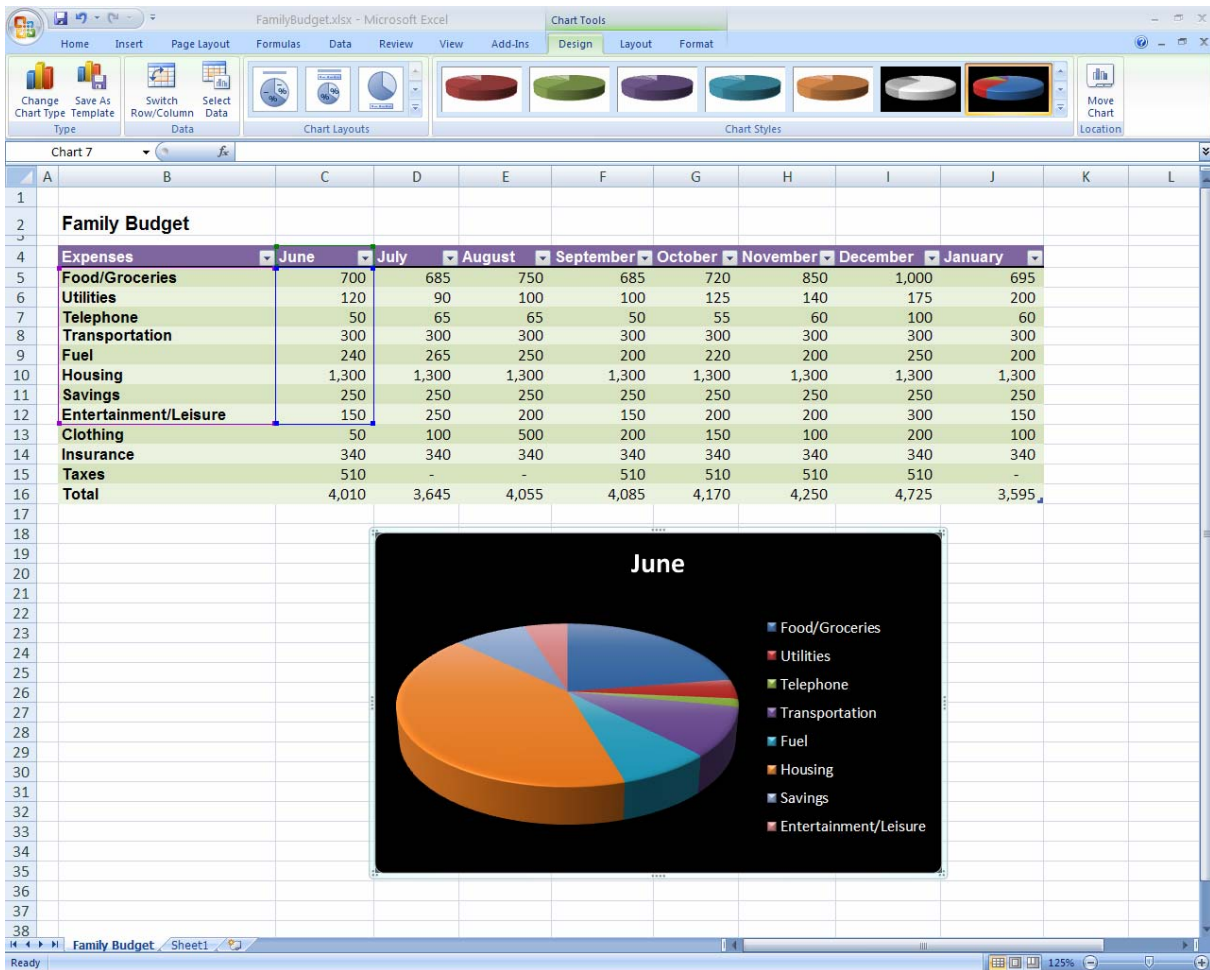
FamilyBudget.xlsx - Microsoft Excel

Chart Tools

Home Insert Page Layout Formulas Data Review View Add-Ins Design Layout Format

Change Chart Type | Save As Template | Switch Row/Column | Select Data | Move Chart

Type | Data | Chart Layouts | Chart Styles | Location

Chart 7

| | A | B | C | D | E | F | G | H | I | J | K | L |
|---|---|---|---|---|---|---|---|---|---|---|---|---|
| 1 | | | | | | | | | | | | |
| 2 | | Family Budget | | | | | | | | | | |
| 4 | | Expenses | June | July | August | September | October | November | December | January | | |
| 5 | | Food/Groceries | 700 | 685 | 750 | 685 | 720 | 850 | 1,000 | 695 | | |
| 6 | | Utilities | 120 | 90 | 100 | 100 | 125 | 140 | 175 | 200 | | |
| 7 | | Telephone | 50 | 65 | 65 | 50 | 55 | 60 | 100 | 60 | | |
| 8 | | Transportation | 300 | 300 | 300 | 300 | 300 | 300 | 300 | 300 | | |
| 9 | | Fuel | 240 | 265 | 250 | 200 | 220 | 200 | 250 | 200 | | |
| 10 | | Housing | 1,300 | 1,300 | 1,300 | 1,300 | 1,300 | 1,300 | 1,300 | 1,300 | | |
| 11 | | Savings | 250 | 250 | 250 | 250 | 250 | 250 | 250 | 250 | | |
| 12 | | Entertainment/Leisure | 150 | 250 | 200 | 150 | 200 | 200 | 300 | 150 | | |
| 13 | | Clothing | 50 | 100 | 500 | 200 | 150 | 100 | 200 | 100 | | |
| 14 | | Insurance | 340 | 340 | 340 | 340 | 340 | 340 | 340 | 340 | | |
| 15 | | Taxes | 510 | - | - | 510 | 510 | 510 | 510 | - | | |
| 16 | | Total | 4,010 | 3,645 | 4,055 | 4,085 | 4,170 | 4,250 | 4,725 | 3,595 | | |

June

Food/Groceries
Utilities
Telephone
Transportation
Fuel
Housing
Savings
Entertainment/Leisure

Family Budget | Sheet1

Ready | 125%